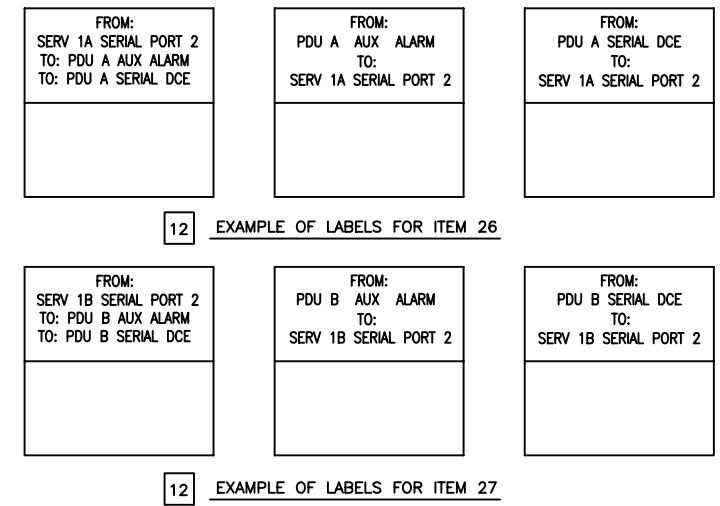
FROM:
SERV 1A SERIAL PORT 2
TO: PDU A AUX ALARM
TO: PDU A SERIAL DCE

FROM:
PDU A AUX ALARM
TO:
SERV 1A SERIAL PORT 2

FROM:
PDU A SERIAL DCE
TO:
SERV 1A SERIAL PORT 2

12 EXAMPLE OF LABELS FOR ITEM 26

FROM:
SERV 1B SERIAL PORT 2
TO: PDU B AUX ALARM
TO: PDU B SERIAL DCE

FROM:
PDU B AUX ALARM
TO:
SERV 1B SERIAL PORT 2

FROM:
PDU B SERIAL DCE
TO:
SERV 1B SERIAL PORT 2

12 EXAMPLE OF LABELS FOR ITEM 27